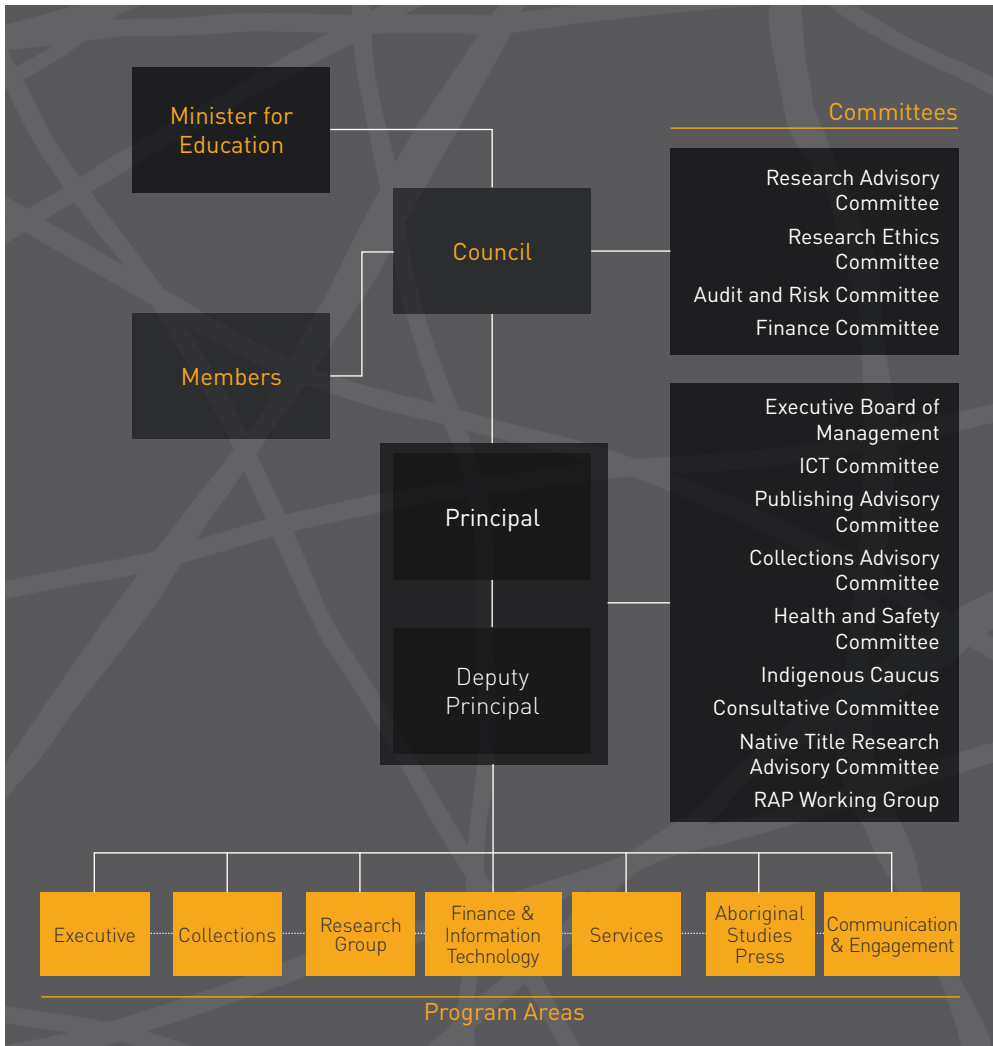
Minister for Education

Committees

Research Advisory Committee
Research Ethics Committee
Audit and Risk Committee
Finance Committee

Council

Members

Executive Board of Management
ICT Committee
Publishing Advisory Committee
Collections Advisory Committee
Health and Safety Committee
Indigenous Caucus
Consultative Committee
Native Title Research Advisory Committee
RAP Working Group

Principal

Deputy Principal

Executive
Collections
Research Group
Finance & Information Technology
Services
Aboriginal Studies Press
Communication & Engagement

Program Areas